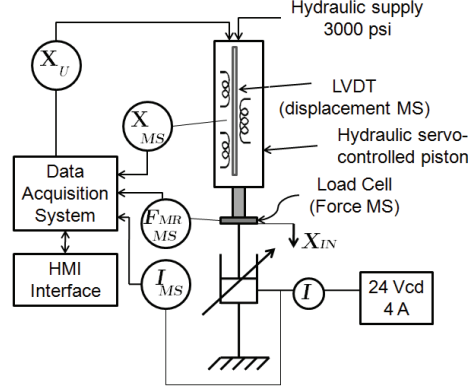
Hydraulic supply 3000 psi

$X_U$

LVDT (displacement MS)

$X_{MS}$

Hydraulic servo-controlled piston

Data Acquisition System

Load Cell (Force MS)

$F_{MR_{MS}}$

$X_{IN}$

HMI Interface

$I_{MS}$

$I$

24 Vcd 4 A